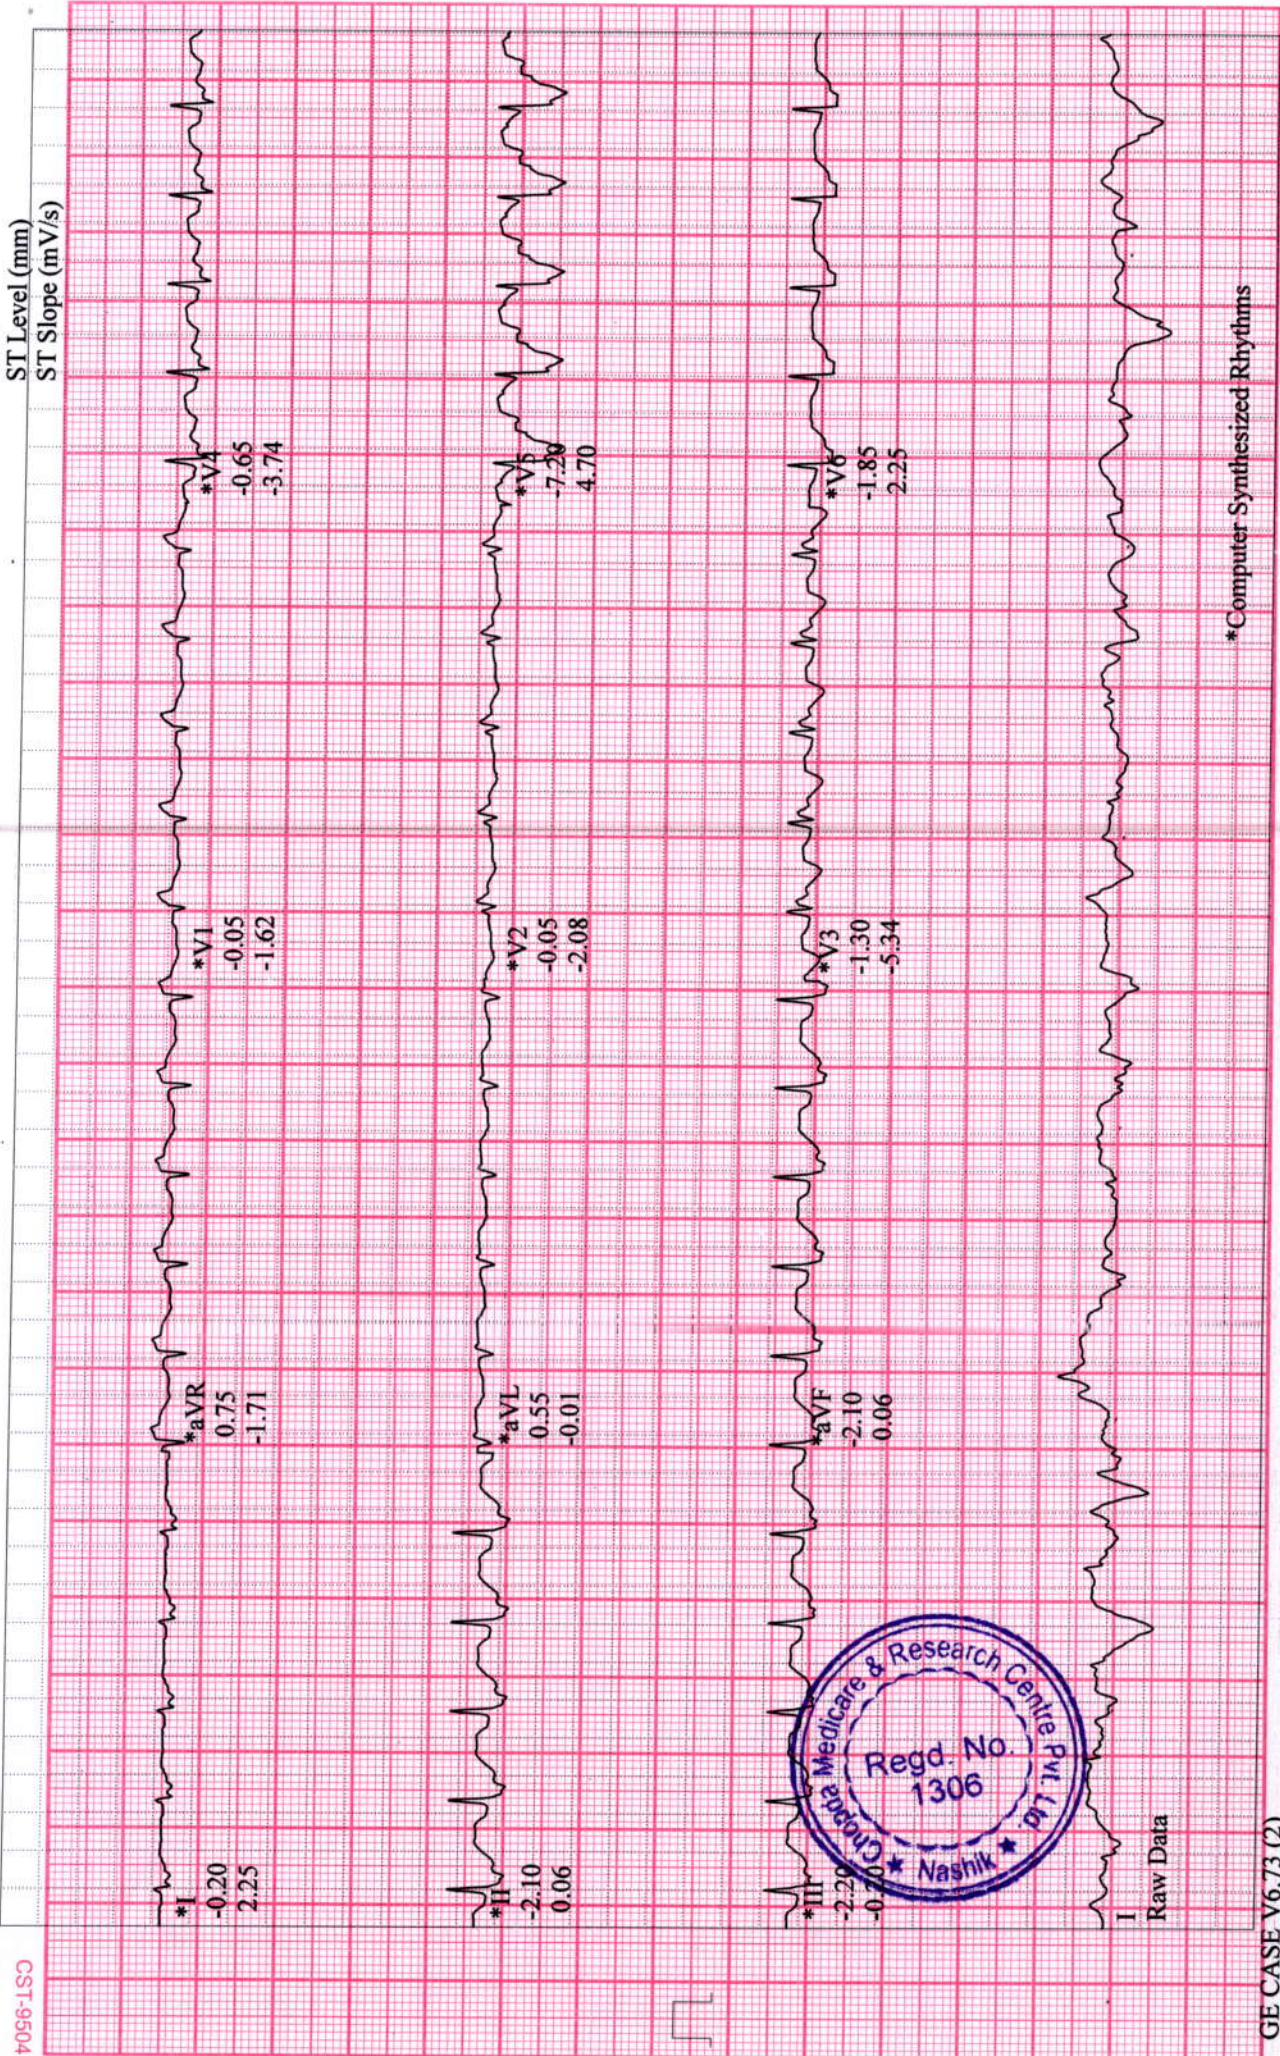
ST Level (mm)
ST Slope (mV/s)

*I
-0.20
2.25

*aVR
0.75
-1.71

*V1
-0.05
-1.62

*V4
-0.65
-3.74

*II
-2.10
0.06

*aVL
0.55
-0.01

*V2
-0.05
-2.08

*V5
-7.20
4.70

*III
-2.20
-0.20

*aVF
-2.10
0.06

*V3
-1.30
-5.34

*V6
-1.85
2.25

I
Raw Data

*Computer Synthesized Rhythms

Chopda Medicare & Research Centre Pvt. Ltd.
Regd. No.
1306
Nashik

GE CASE V6.73 (2)

CST-9504